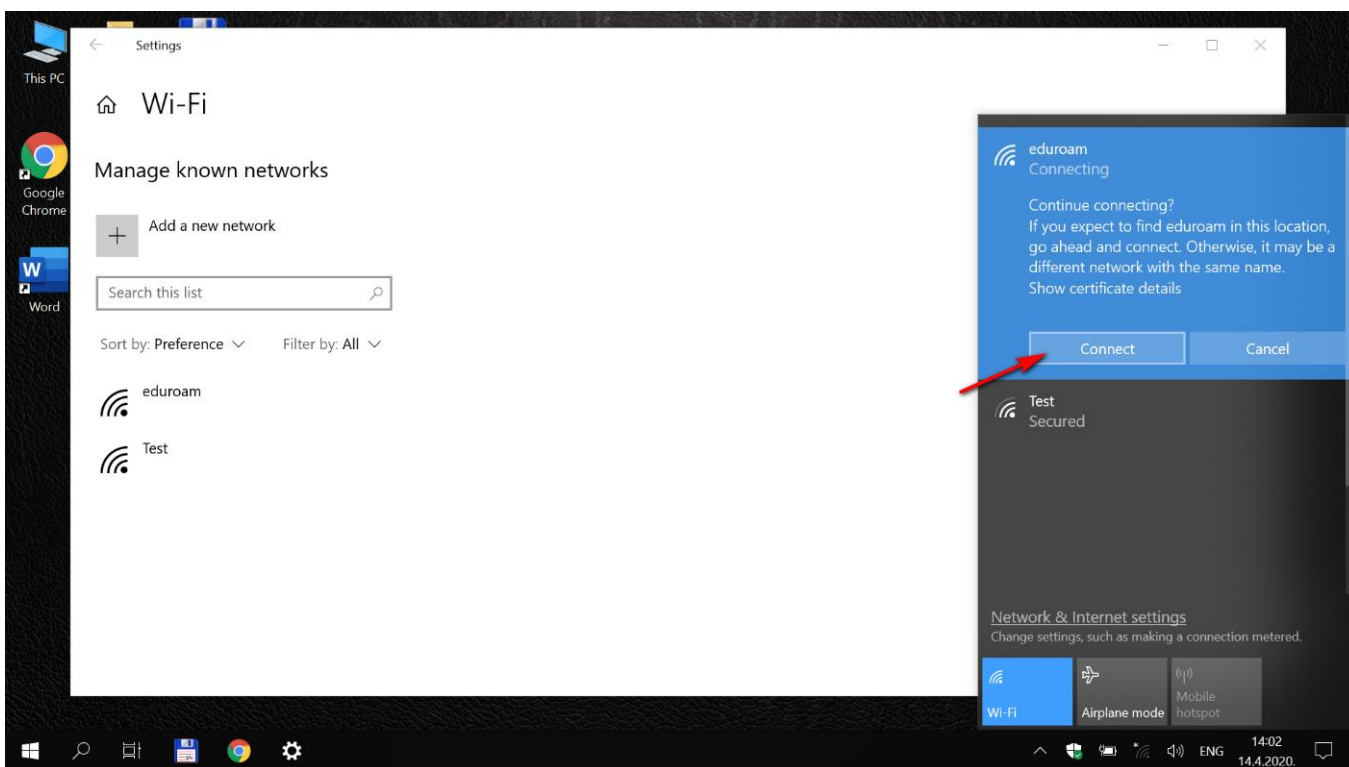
This PC

Google Chrome

Word

Settings

Wi-Fi

Manage known networks

Add a new network

Search this list

Sort by: Preference

Filter by: All

eduroam

Test

eduroam
Connecting

Continue connecting?
If you expect to find eduroam in this location, go ahead and connect. Otherwise, it may be a different network with the same name.
Show certificate details

Connect

Cancel

Test
Secured

Network & Internet settings
Change settings, such as making a connection metered.

Wi-Fi

Airplane mode

Mobile hotspot

ENG

14:02
14.4.2020.